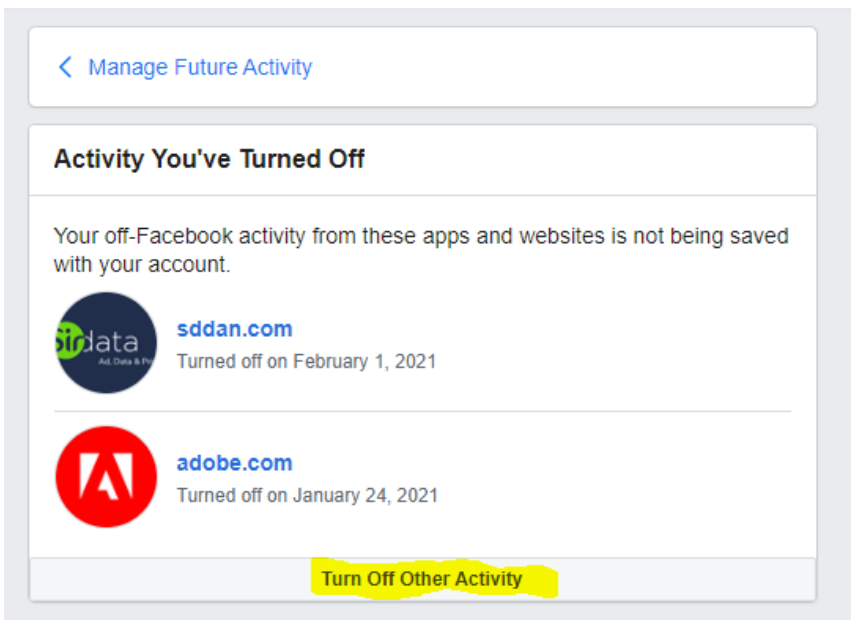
Manage Future Activity

Activity You've Turned Off

Your off-Facebook activity from these apps and websites is not being saved with your account.

sirdata
Ad, Data & Pr

sddan.com
Turned off on February 1, 2021

adobe.com
Turned off on January 24, 2021

Turn Off Other Activity